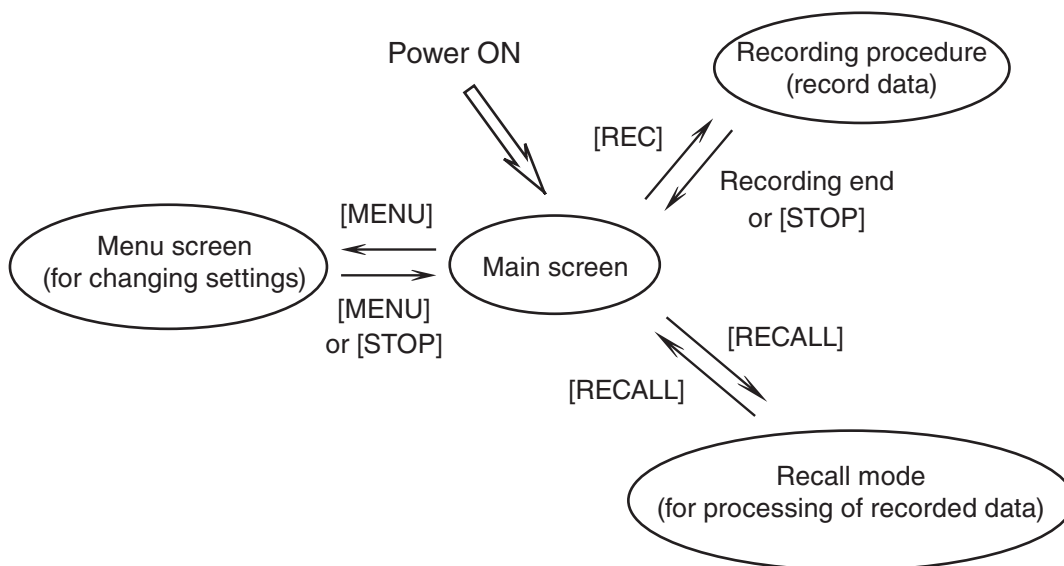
Power ON

Recording procedure
(record data)

[REC]

Recording end
or [STOP]

[MENU]

Menu screen
(for changing settings)

Main screen

[MENU]
or [STOP]

[RECALL]

[RECALL]

Recall mode
(for processing of recorded data)